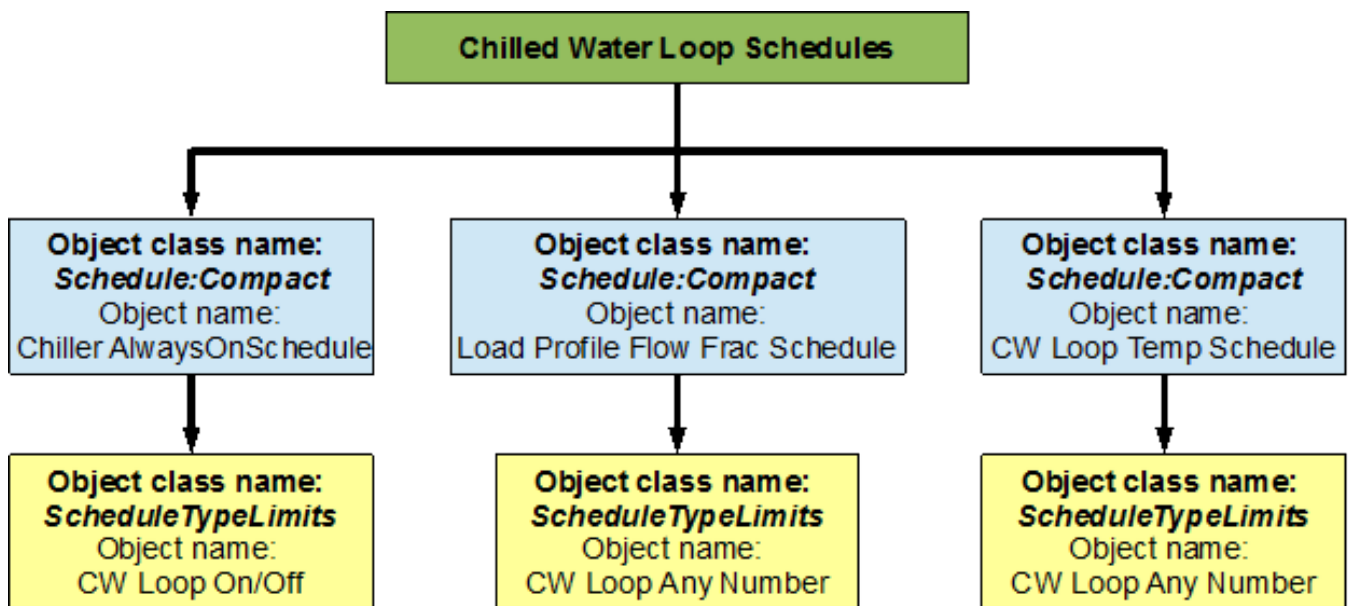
Chilled Water Loop Schedules

Object class name:
*Schedule:Compact*
Object name:
Chiller AlwaysOnSchedule

Object class name:
*ScheduleTypeLimits*
Object name:
CW Loop On/Off

Object class name:
*Schedule:Compact*
Object name:
Load Profile Flow Frac Schedule

Object class name:
*ScheduleTypeLimits*
Object name:
CW Loop Any Number

Object class name:
*Schedule:Compact*
Object name:
CW Loop Temp Schedule

Object class name:
*ScheduleTypeLimits*
Object name:
CW Loop Any Number